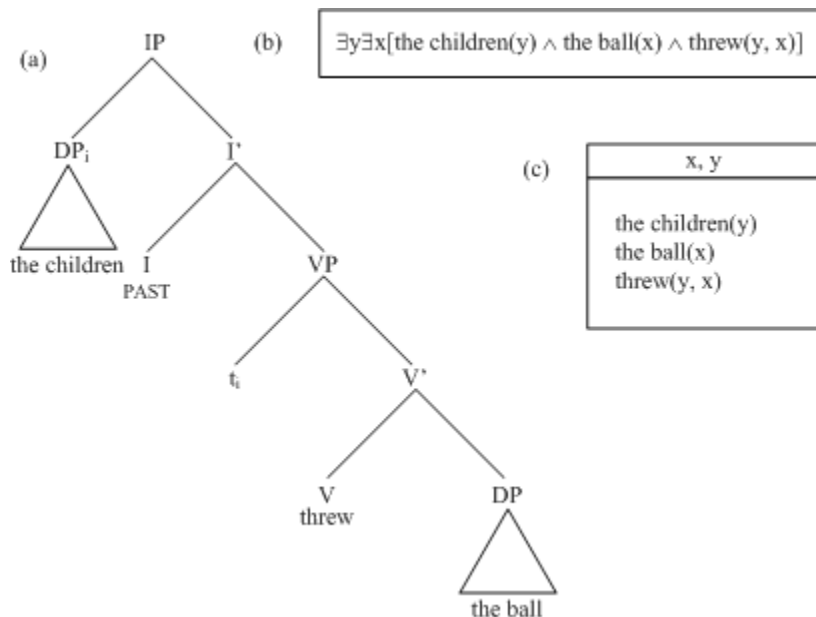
(a) IP

$DP_i$

the children

I'

I

PAST

VP

$t_i$

V'

V

threw

DP

the ball

(b) $\exists y \exists x$[the children(y) $\wedge$ the ball(x) $\wedge$ threw(y, x)]

(c)

| x, y |
|---|
| the children(y) the ball(x) threw(y, x) |